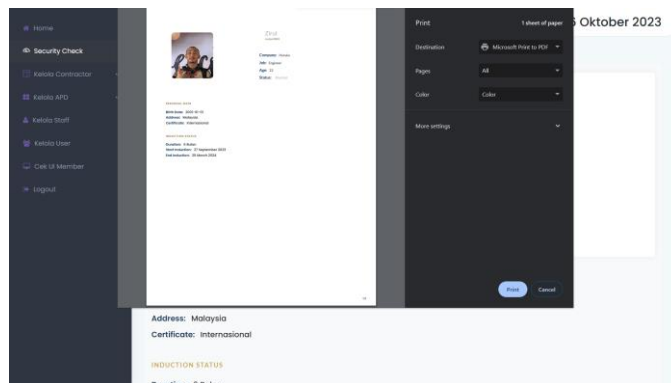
Home
Security Check
Kelola Contractor
Kelola APD
Kelola Staff
Kelola User
Cek UI Member
Logout

Zirul
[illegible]

Company: Honda
Job: Engineer
Age: 32
Status: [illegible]

PERSONAL DATA
Birth Date: 2001-10-10
Address: Malaysia
Certificate: Internasional

INDUCTION STATUS
Duration: 6 Bulan
Start Induction: 27 September 2023
End Induction: 30 Maret 2024

Print
1 sheet of paper
Destination
Microsoft Print to PDF
Pages
All
Color
Color
More settings
Print
Cancel

Oktober 2023

Address: Malaysia
Certificate: Internasional

INDUCTION STATUS